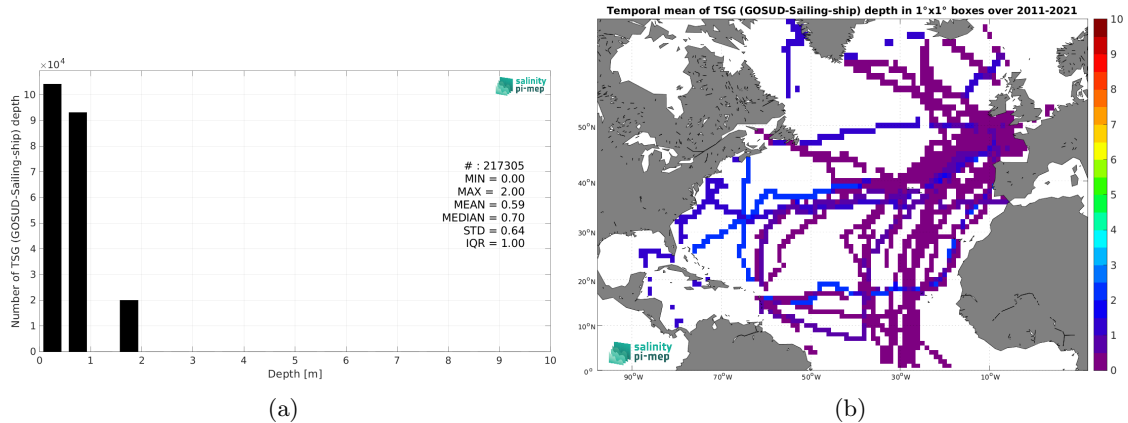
$\times 10^4$

salinity pi-mep

Number of TSG (GOSUD-Sailing-ship) depth

10
9
8
7
6
5
4
3
2
1
0

# : 217305
MIN = 0.00
MAX = 2.00
MEAN = 0.59
MEDIAN = 0.70
STD = 0.64
IQR = 1.00

0 1 2 3 4 5 6 7 8 9 10

Depth [m]

(a)

Temporal mean of TSG (GOSUD-Sailing-ship) depth in 1°x1° boxes over 2011-2021

50°N
40°N
30°N
20°N
10°N
0°

90°W 70°W 50°W 30°W 10°W

salinity pi-mep

10
9
8
7
6
5
4
3
2
1
0

(b)